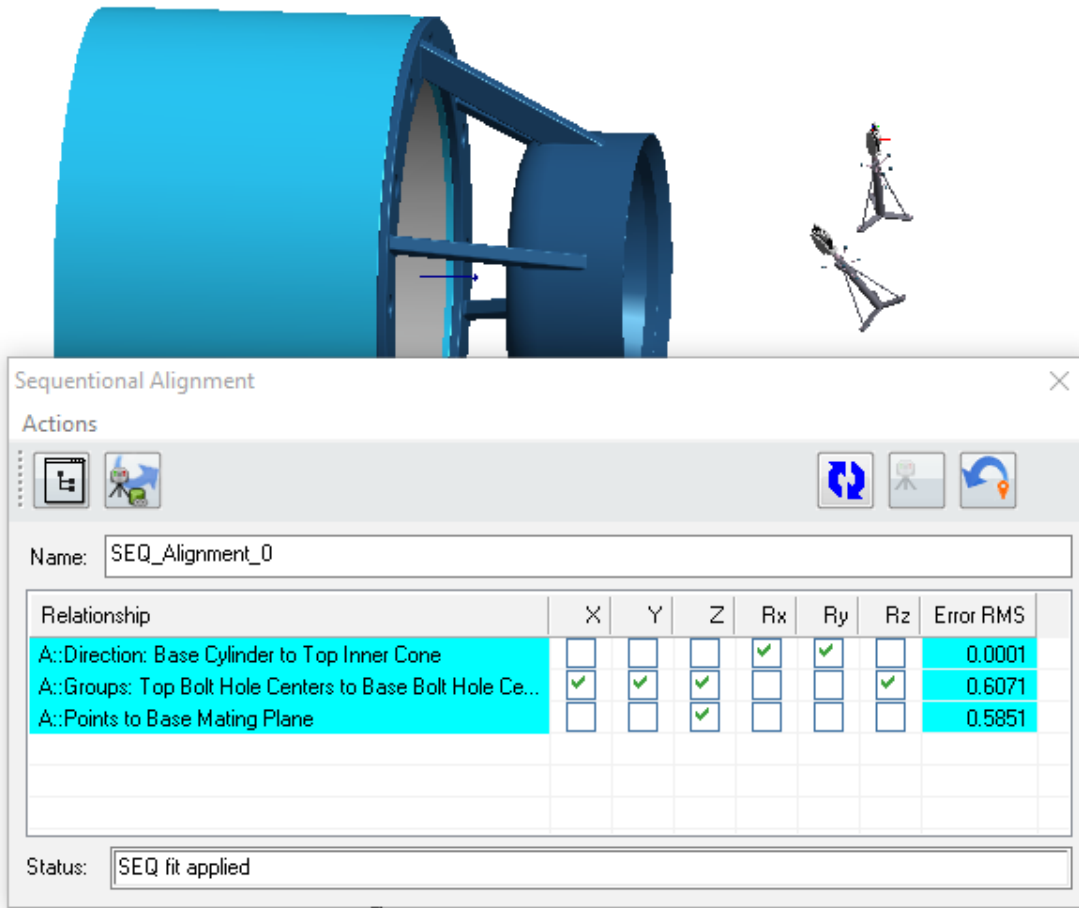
Sequential Alignment

Actions

Name: SEQ_Alignment_0

| Relationship | X | Y | Z | Rx | Ry | Rz | Error RMS |
|---|---|---|---|---|---|---|---|
| A::Direction: Base Cylinder to Top Inner Cone | ☐ | ☐ | ☐ | ☑ | ☑ | ☐ | 0.0001 |
| A::Groups: Top Bolt Hole Centers to Base Bolt Hole Ce... | ☑ | ☑ | ☑ | ☐ | ☐ | ☑ | 0.6071 |
| A::Points to Base Mating Plane | ☐ | ☐ | ☑ | ☐ | ☐ | ☐ | 0.5851 |

Status: SEQ fit applied